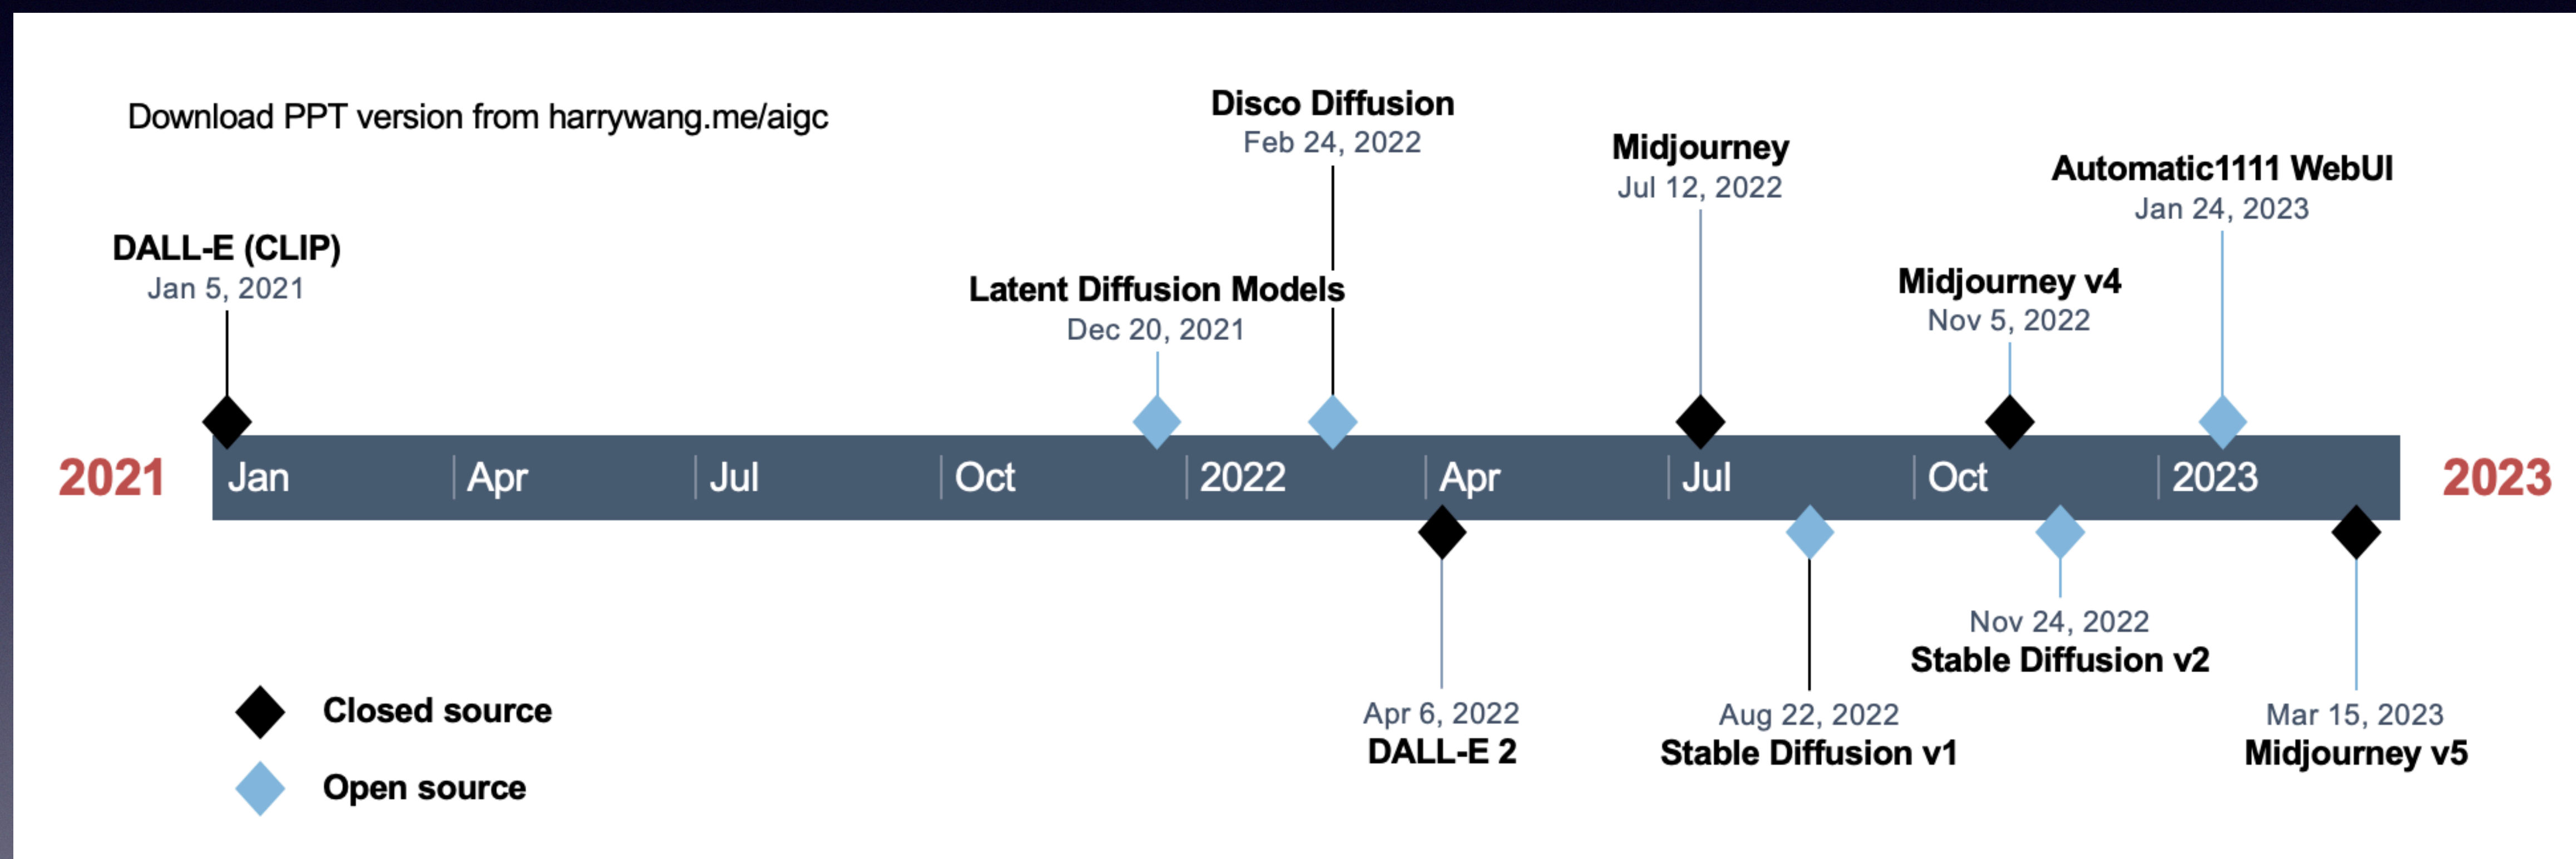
Download PPT version from harrywang.me/aigc

Disco Diffusion
Feb 24, 2022

Midjourney
Jul 12, 2022

Automatic1111 WebUI
Jan 24, 2023

DALL-E (CLIP)
Jan 5, 2021

Latent Diffusion Models
Dec 20, 2021

Midjourney v4
Nov 5, 2022

2021 Jan Apr Jul Oct 2022 Apr Jul Oct 2023 2023

Nov 24, 2022
Stable Diffusion v2

Closed source

Apr 6, 2022
DALL-E 2

Aug 22, 2022
Stable Diffusion v1

Mar 15, 2023
Midjourney v5

Open source